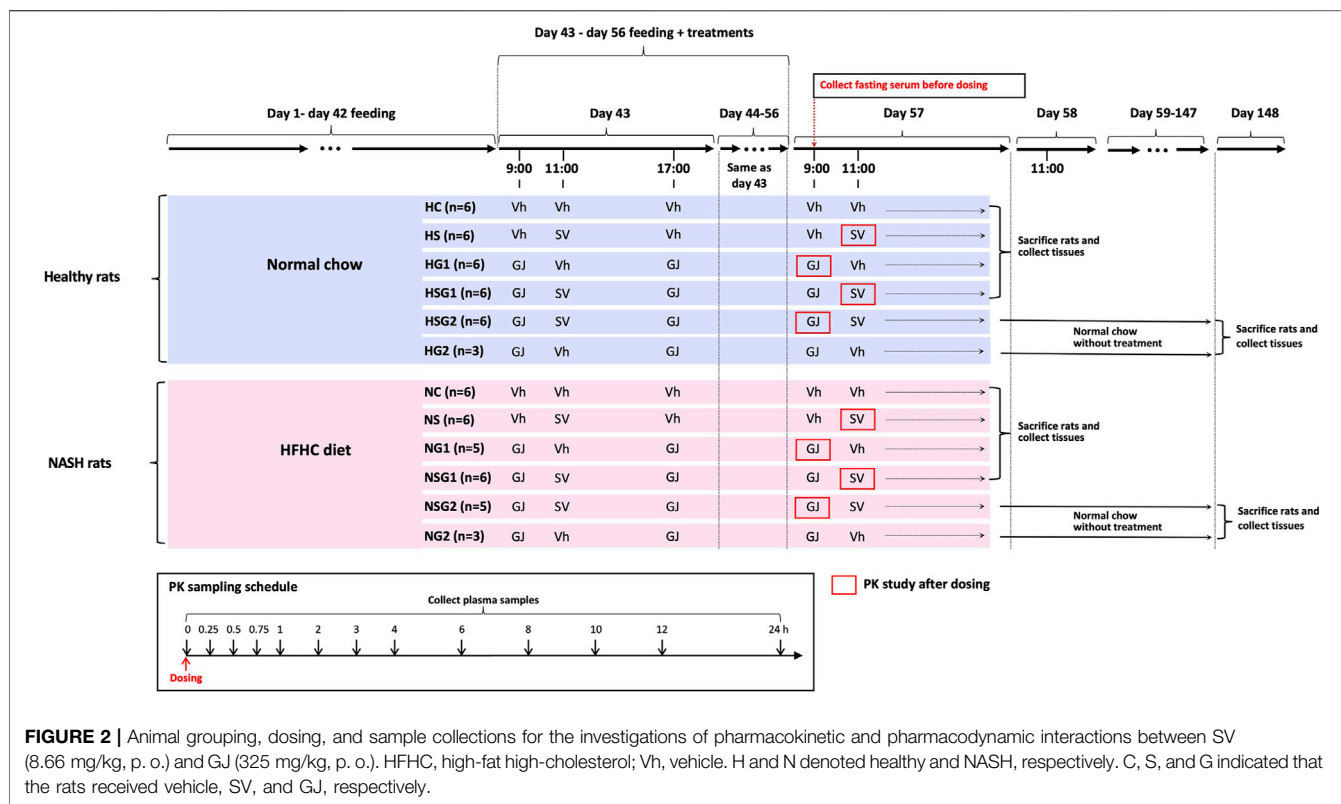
Day 43 - day 56 feeding + treatments

Collect fasting serum before dosing

Day 1- day 42 feeding

Day 43

Day 44-56

Day 57

Day 58

Day 59-147

Day 148

9:00 11:00 17:00

Same as day 43

9:00 11:00

11:00

Healthy rats

Normal chow

| | 9:00 | 11:00 | 17:00 | 9:00 | 11:00 |
|---|---|---|---|---|---|
| HC (n=6) | Vh | Vh | Vh | Vh | Vh |
| HS (n=6) | Vh | SV | Vh | Vh | SV |
| HG1 (n=6) | GJ | Vh | GJ | GJ | Vh |
| HSG1 (n=6) | GJ | SV | GJ | GJ | SV |
| HSG2 (n=6) | GJ | SV | GJ | GJ | SV |
| HG2 (n=3) | GJ | Vh | GJ | GJ | Vh |

Sacrifice rats and collect tissues

Normal chow without treatment

Sacrifice rats and collect tissues

NASH rats

HFHC diet

| | 9:00 | 11:00 | 17:00 | 9:00 | 11:00 |
|---|---|---|---|---|---|
| NC (n=6) | Vh | Vh | Vh | Vh | Vh |
| NS (n=6) | Vh | SV | Vh | Vh | SV |
| NG1 (n=5) | GJ | Vh | GJ | GJ | Vh |
| NSG1 (n=6) | GJ | SV | GJ | GJ | SV |
| NSG2 (n=5) | GJ | SV | GJ | GJ | SV |
| NG2 (n=3) | GJ | Vh | GJ | GJ | Vh |

Sacrifice rats and collect tissues

Normal chow without treatment

Sacrifice rats and collect tissues

PK sampling schedule

Collect plasma samples

0 0.25 0.5 0.75 1 2 3 4 6 8 10 12 24 h

Dosing

PK study after dosing

FIGURE 2 | Animal grouping, dosing, and sample collections for the investigations of pharmacokinetic and pharmacodynamic interactions between SV (8.66 mg/kg, p. o.) and GJ (325 mg/kg, p. o.). HFHC, high-fat high-cholesterol; Vh, vehicle. H and N denoted healthy and NASH, respectively. C, S, and G indicated that the rats received vehicle, SV, and GJ, respectively.